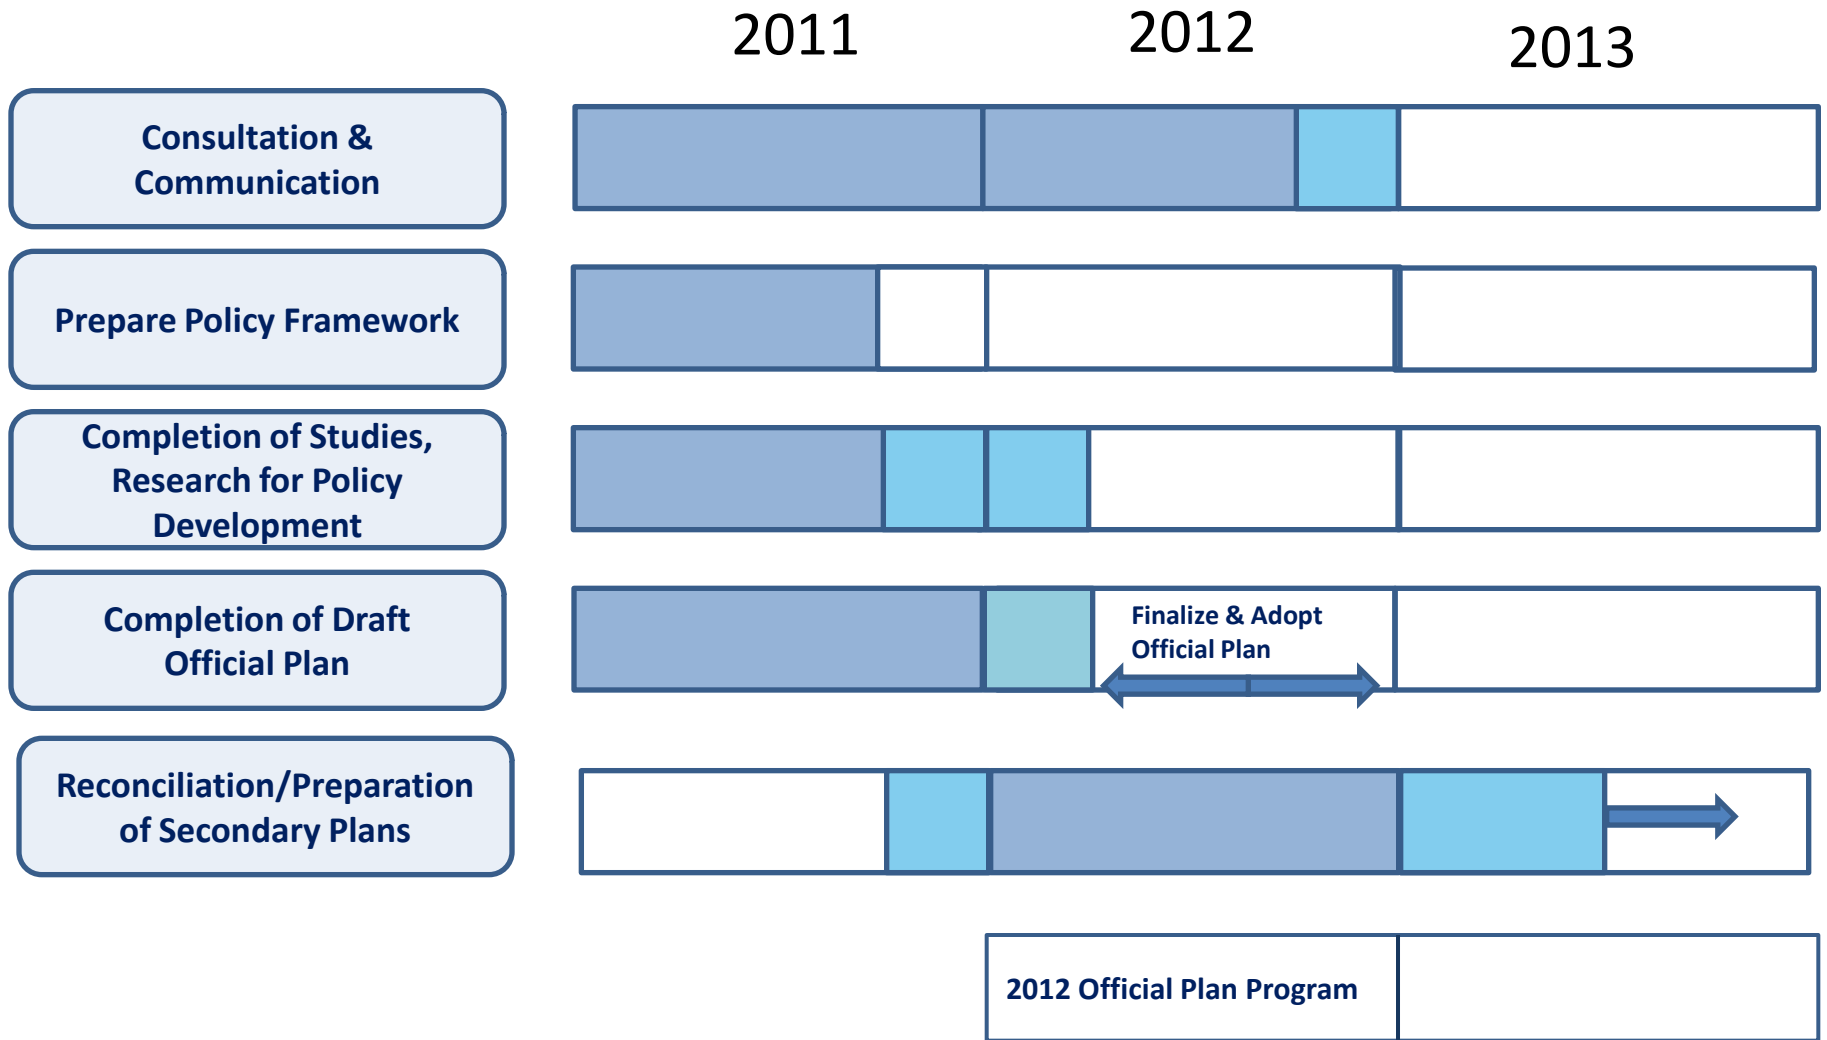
2011 2012 2013

Consultation & Communication

Prepare Policy Framework

Completion of Studies, Research for Policy Development

Completion of Draft Official Plan

Finalize & Adopt Official Plan

Reconciliation/Preparation of Secondary Plans

2012 Official Plan Program